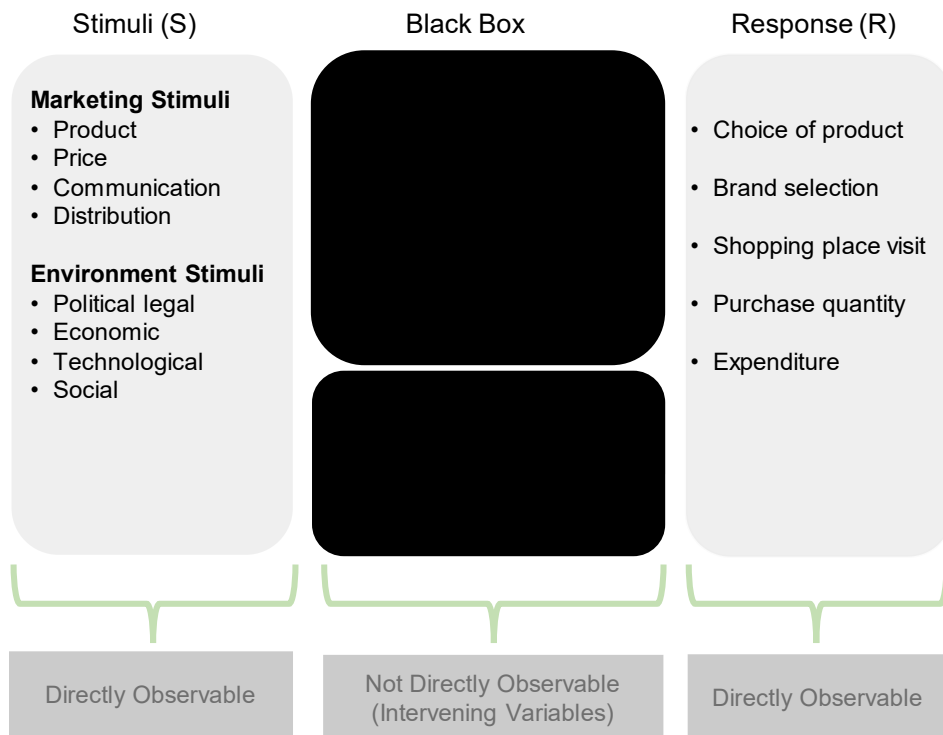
Stimuli (S)

Black Box

Response (R)

**Marketing Stimuli**
• Product
• Price
• Communication
• Distribution

**Environment Stimuli**
• Political legal
• Economic
• Technological
• Social

• Choice of product
• Brand selection
• Shopping place visit
• Purchase quantity
• Expenditure

Directly Observable

Not Directly Observable (Intervening Variables)

Directly Observable